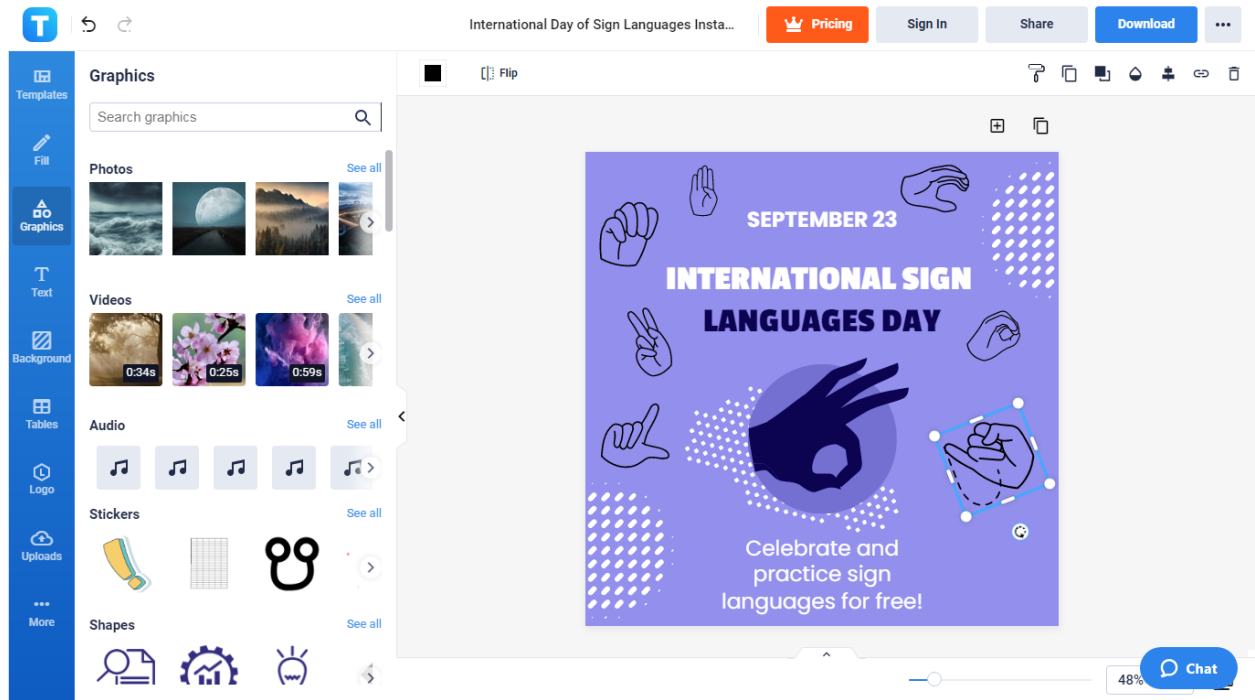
T

International Day of Sign Languages Insta...

Pricing

Sign In

Share

Download

Templates

Fill

Graphics

Text

Background

Tables

Logo

Uploads

More

Graphics

Search graphics

Photos

See all

Videos

See all

0:34s

0:25s

0:59s

Audio

See all

Stickers

See all

Shapes

See all

Flip

SEPTEMBER 23

INTERNATIONAL SIGN

LANGUAGES DAY

Celebrate and practice sign languages for free!

48%

Chat